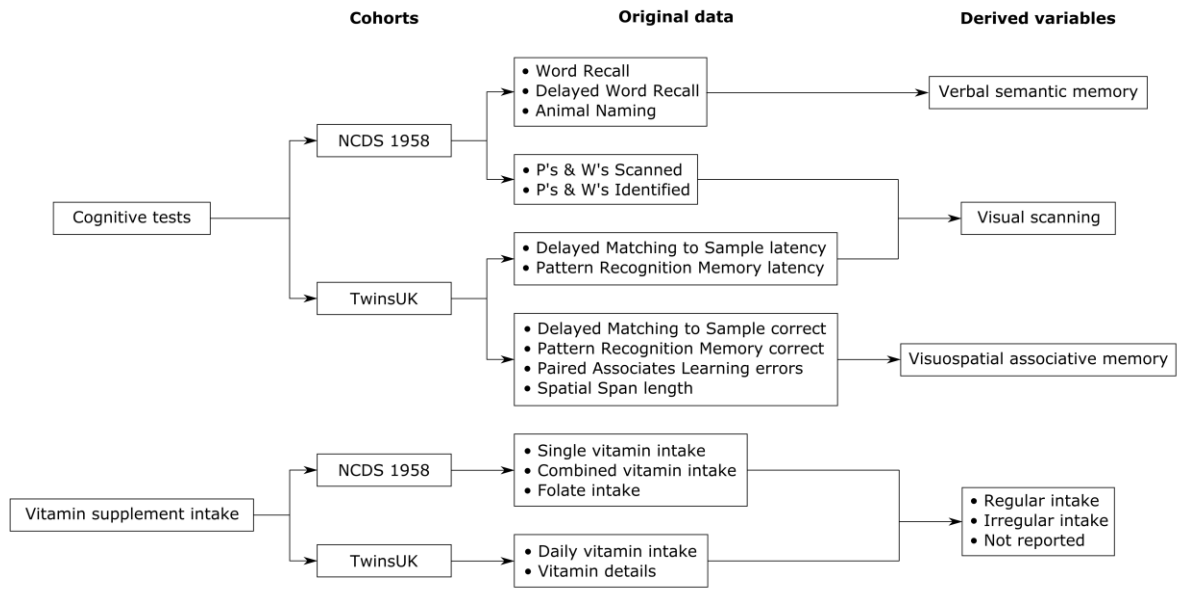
Cohorts

Original data

Derived variables

Cognitive tests

NCDS 1958

TwinsUK

• Word Recall
• Delayed Word Recall
• Animal Naming

Verbal semantic memory

• P's & W's Scanned
• P's & W's Identified

• Delayed Matching to Sample latency
• Pattern Recognition Memory latency

Visual scanning

• Delayed Matching to Sample correct
• Pattern Recognition Memory correct
• Paired Associates Learning errors
• Spatial Span length

Visuospatial associative memory

Vitamin supplement intake

NCDS 1958

TwinsUK

• Single vitamin intake
• Combined vitamin intake
• Folate intake

• Daily vitamin intake
• Vitamin details

• Regular intake
• Irregular intake
• Not reported